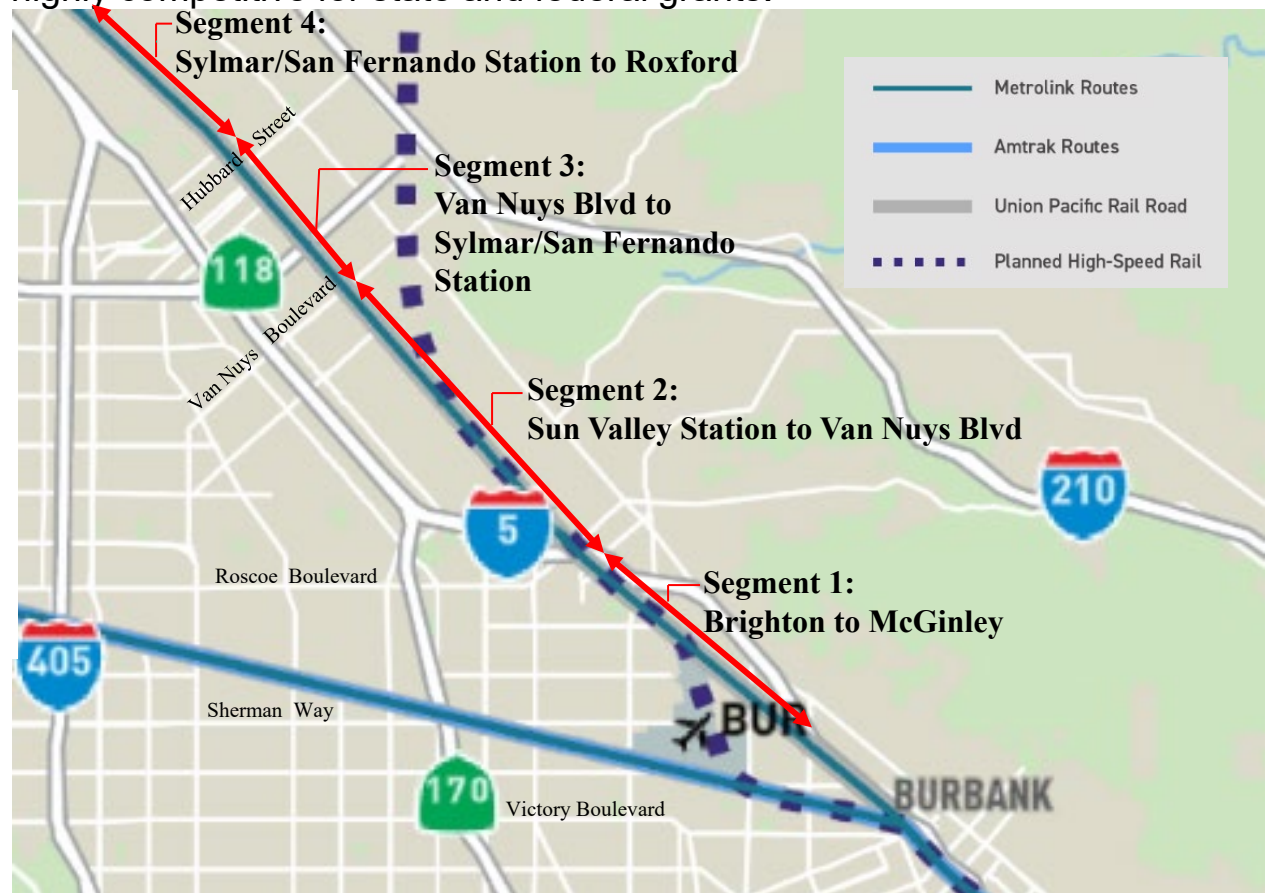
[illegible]

Segment 4:
Sylmar/San Fernando Station to Roxford

Metrolink Routes
Amtrak Routes
Union Pacific Rail Road
Planned High-Speed Rail

Hubbard Street

Segment 3:
Van Nuys Blvd to Sylmar/San Fernando Station

118

Van Nuys Boulevard

Segment 2:
Sun Valley Station to Van Nuys Blvd

210

5

Roscoe Boulevard

Segment 1:
Brighton to McGinley

405

Sherman Way

BUR

170

Victory Boulevard

BURBANK